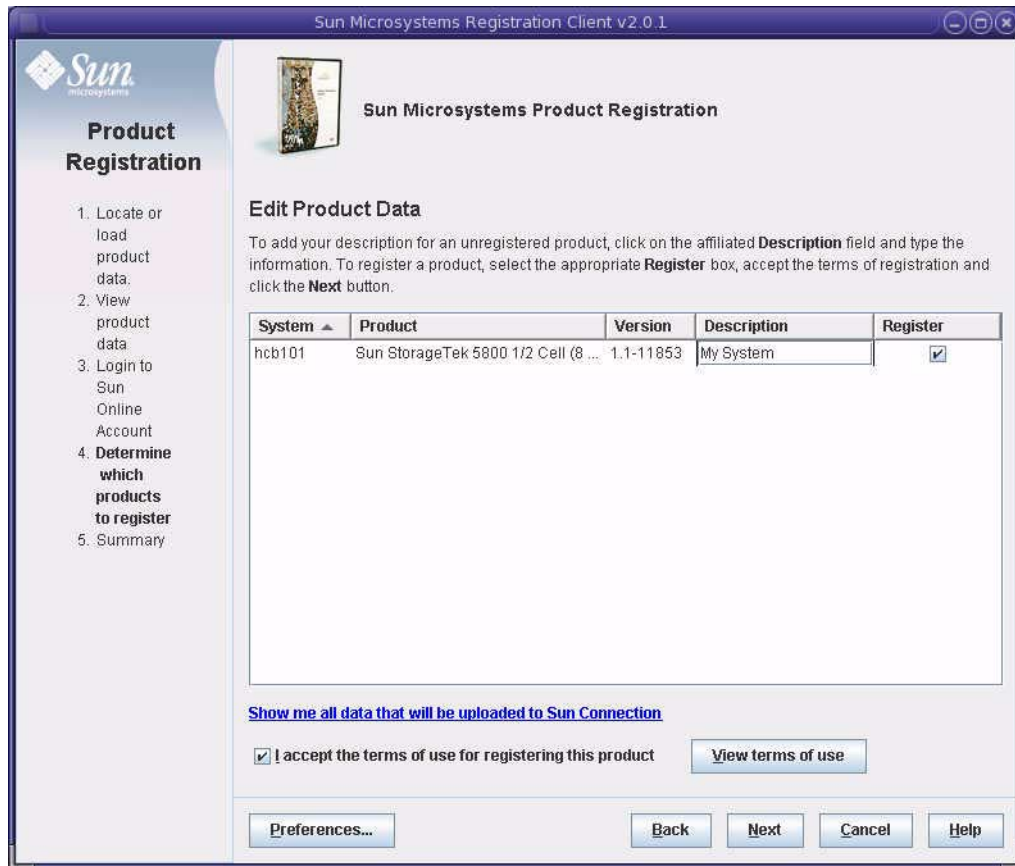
Sun Microsystems Registration Client v2.0.1

Sun microsystems

Product Registration

1. Locate or load product data.
2. View product data
3. Login to Sun Online Account
4. Determine which products to register
5. Summary

Sun Microsystems Product Registration

Edit Product Data

To add your description for an unregistered product, click on the affiliated **Description** field and type the information. To register a product, select the appropriate **Register** box, accept the terms of registration and click the **Next** button.

| System ▲ | Product | Version | Description | Register |
|---|---|---|---|---|
| hcb101 | Sun StorageTek 5800 1/2 Cell (8 ... | 1.1-11853 | My System | ✔ |

Show me all data that will be uploaded to Sun Connection

✔ I accept the terms of use for registering this product

View terms of use

Preferences...

Back

Next

Cancel

Help